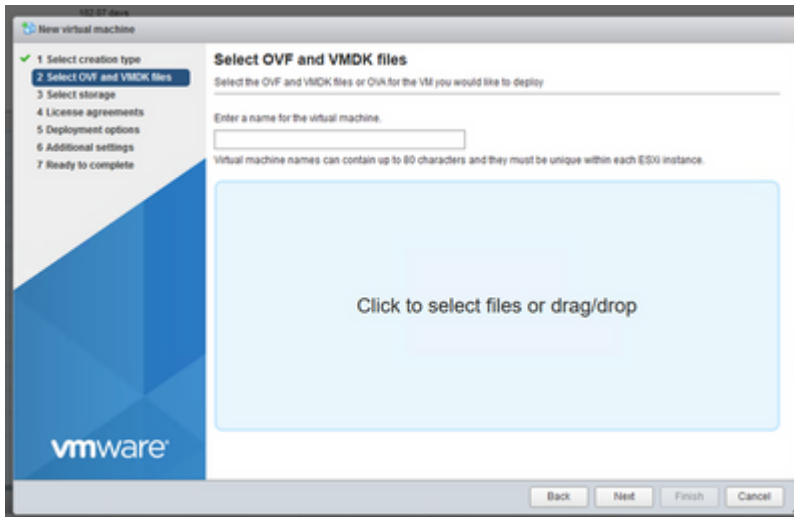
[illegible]

New virtual machine

✔ 1 Select creation type
2 Select OVF and VMDK files
3 Select storage
4 License agreements
5 Deployment options
6 Additional settings
7 Ready to complete

vmware

Select OVF and VMDK files

Select the OVF and VMDK files or OVA for the VM you would like to deploy

Enter a name for the virtual machine.

Virtual machine names can contain up to 80 characters and they must be unique within each ESXi instance.

Click to select files or drag/drop

Back Next Finish Cancel